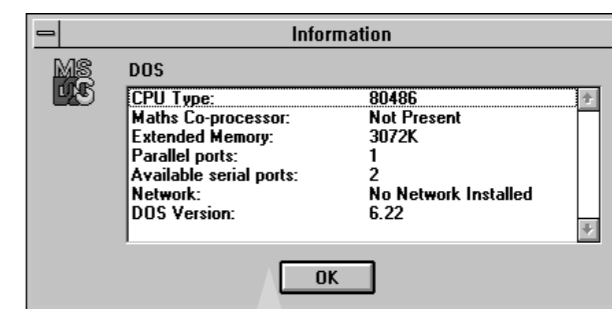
Information

MS DOS

DOS

| | |
|---|---|
| CPU Type: | 80486 |
| Maths Co-processor: | Not Present |
| Extended Memory: | 3072K |
| Parallel ports: | 1 |
| Available serial ports: | 2 |
| Network: | No Network Installed |
| DOS Version: | 6.22 |

OK